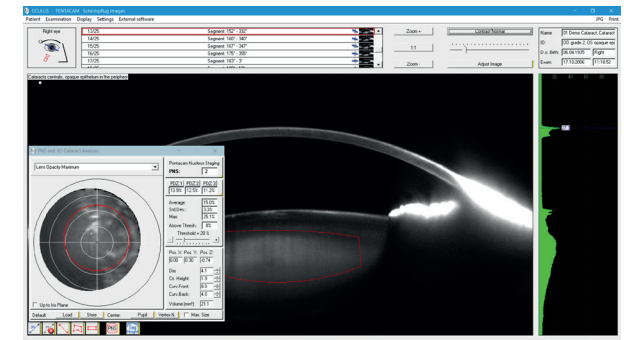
OCULUS - PENTACAM Scheimpflug Images
Patient Examination Display Settings External software
JPG Print

Right eye

| | |
|---|---|
| 13/25 | Segment: 152° - 332° |
| 14/25 | Segment: 149° - 347° |
| 15/25 | Segment: 167° - 347° |
| 16/25 | Segment: 175° - 355° |
| 17/25 | Segment: 183° - 3° |

Zoom +
1:1
Zoom -
Contrast Normal
Adjust Image

| | |
|---|---|
| Name: | 01 Demo Cataract, Cataract |
| ID: | 30 grade 2, OS opaque ep |
| D. o. Birth: | 06.04.1935 | Right |
| Exam: | 17.10.2006 | 11:16:52 |

Cataracta centralis, opaque epithelium in the periphery

PNS and 3D Cataract Analysis

Lens Opacity Maximum

Pentacam Nucleus Staging
PNS: 2

| PDZ 1 | PDZ 2 | PDZ 3 |
|---|---|---|
| 13.9% | 12.5% | 11.2% |

Average: 15.05
Std Dev.: 3.26
Max: 26.10
Above Thresh.: 65
Threshold = 20 %

Pos. X: 0.00 Pos. Y: 0.00 Pos. Z: -0.74

Dia: 4.1
Cir. Height: 1.9
Curv.Front: 6.0
Curv.Back: 4.0
Volume (mm³): 21.1

Up to Iris Plane

Default Load Store Center Pupil Vertex K Max. Size